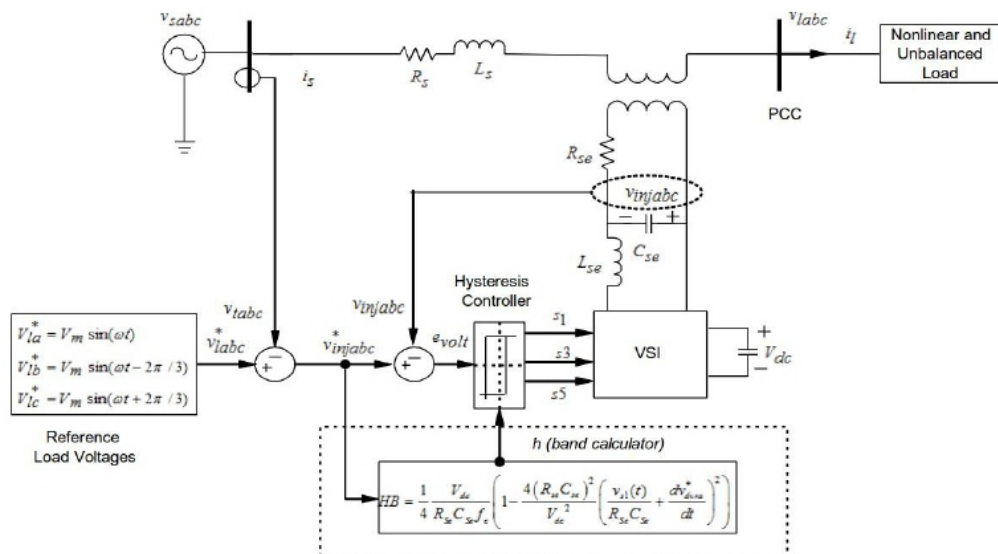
$v_{sabc}$

$i_s$

$R_s$

$L_s$

$v_{labc}$

$i_l$

Nonlinear and Unbalanced Load

PCC

$R_{se}$

$v_{injabc}$

$-$ $+$

$L_{se}$

$C_{se}$

$v_{tabc}$

$v_{injabc}$

Hysteresis Controller

$V_{la}^* = V_m \sin(\omega t)$
$V_{lb}^* = V_m \sin(\omega t - 2\pi/3)$
$V_{lc}^* = V_m \sin(\omega t + 2\pi/3)$

$v_{labc}^*$

$v_{injabc}^*$

$e_{volt}$

$s1$

$s3$

$s5$

VSI

$+$
$V_{dc}$
$-$

Reference Load Voltages

h (band calculator)

$HB = \frac{1}{4}\frac{V_{dc}}{R_{Se}C_{Se}f_c}\left(1 - \frac{4\left(R_{se}C_{se}\right)^2}{V_{dc}^2}\left(\frac{v_{s1}(t)}{R_{Se}C_{Se}} + \frac{dv_{dvsa}^*}{dt}\right)^2\right)$